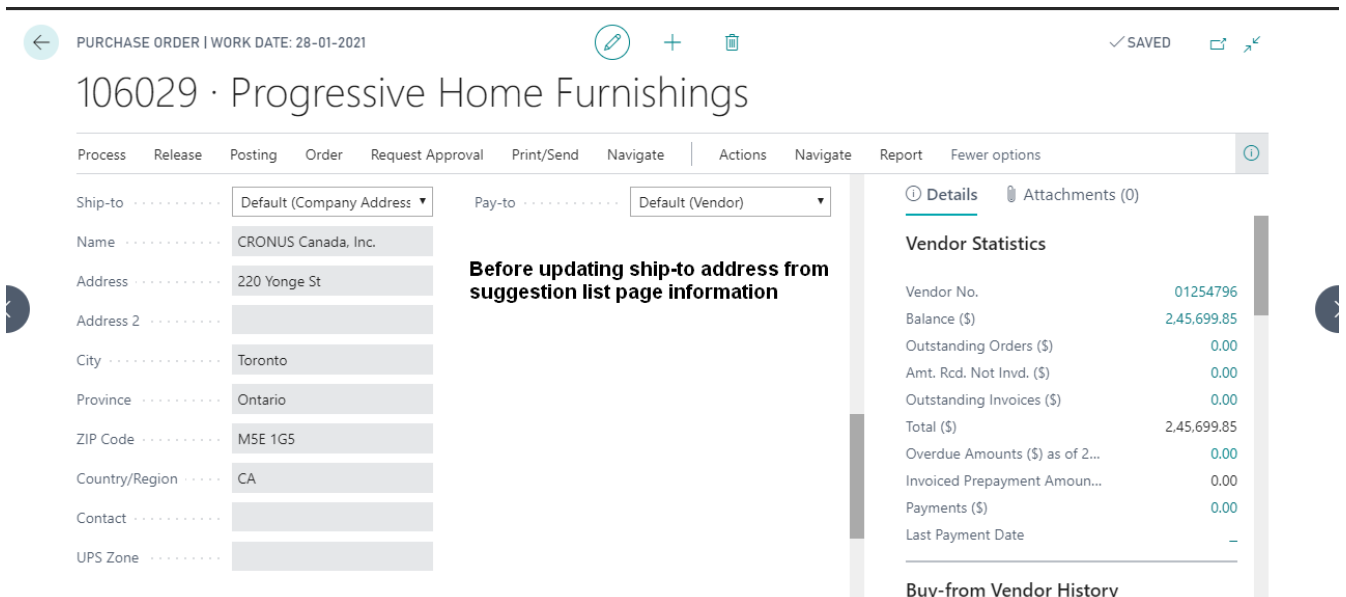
PURCHASE ORDER | WORK DATE: 28-01-2021

✓SAVED

106029 · Progressive Home Furnishings

Process Release Posting Order Request Approval Print/Send Navigate Actions Navigate Report Fewer options

Ship-to Default (Company Address ▾

Name CRONUS Canada, Inc.

Address 220 Yonge St

Address 2

City Toronto

Province Ontario

ZIP Code M5E 1G5

Country/Region CA

Contact

UPS Zone

Pay-to Default (Vendor) ▾

Before updating ship-to address from suggestion list page information

Details Attachments (0)

Vendor Statistics

| | |
|---|---|
| Vendor No. | 01254796 |
| Balance ($) | 2,45,699.85 |
| Outstanding Orders ($) | 0.00 |
| Amt. Rcd. Not Invd. ($) | 0.00 |
| Outstanding Invoices ($) | 0.00 |
| Total ($) | 2,45,699.85 |
| Overdue Amounts ($) as of 2... | 0.00 |
| Invoiced Prepayment Amoun... | 0.00 |
| Payments ($) | 0.00 |
| Last Payment Date | _ |

Buy-from Vendor History